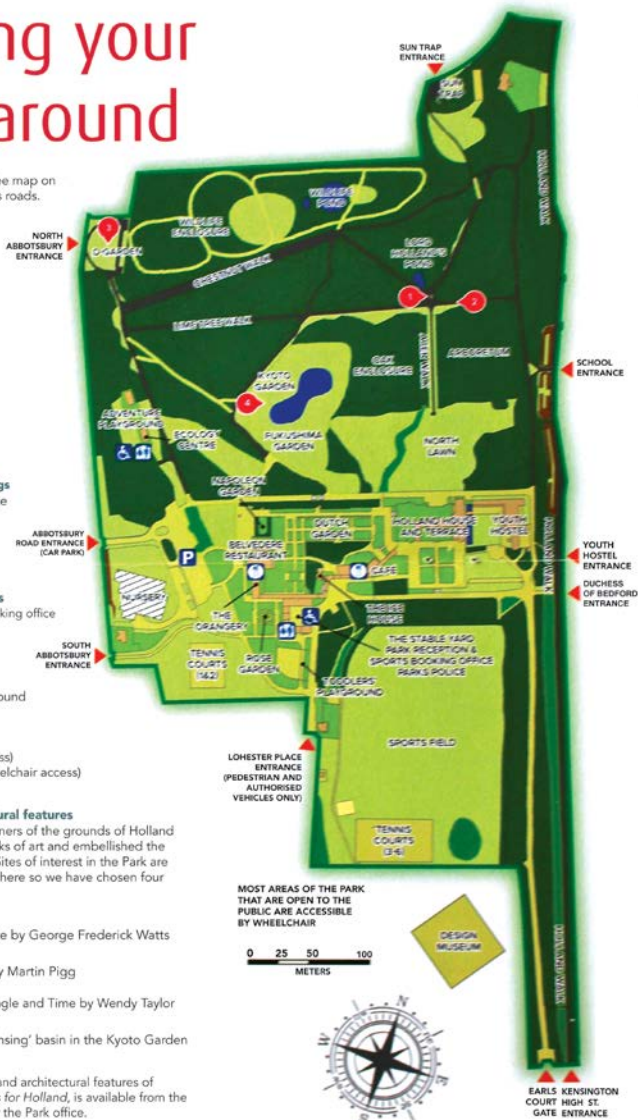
ng your
around

e map on
s roads.

gs
e

s
king office

ound

ss)
elchair access)

ural features
ners of the grounds of Holland
ks of art and embellished the
ites of interest in the Park are
here so we have chosen four

e by George Frederick Watts

y Martin Pigg

gle and Time by Wendy Taylor

nsing' basin in the Kyoto Garden

and architectural features of
for Holland, is available from the
the Park office.

SUN TRAP ENTRANCE

SUN TRAP

NORTH ABBOTSBURY ENTRANCE

3

O-GARDEN

WILDLIFE ENCLOSURE

WILDLIFE POND

CHESTNUT WALK

LORD HOLLAND'S POND

1

2

LIME TREE WALK

ARBORETUM

OAK ENCLOSURE

SCHOOL ENTRANCE

KYOTO GARDEN

4

ADVENTURE PLAYGROUND

ECOLOGY CENTRE

FUKUSHIMA GARDEN

NORTH LAWN

NAPOLEON GARDEN

ABBOTSBURY ROAD ENTRANCE (CAR PARK)

P

BELVEDERE RESTAURANT

DUTCH GARDEN

HOLLAND HOUSE AND TERRACE

YOUTH HOSTEL

YOUTH HOSTEL ENTRANCE

DUCHESS OF BEDFORD ENTRANCE

CAFE

NURSERY

THE ORANGERY

THE STABLE YARD PARK RECEPTION & SPORTS BOOKING OFFICE PARKS POLICE

SOUTH ABBOTSBURY ENTRANCE

TENNIS COURTS (1&2)

ROSE GARDEN

TODDLERS PLAYGROUND

LOHESTER PLACE ENTRANCE (PEDESTRIAN AND AUTHORISED VEHICLES ONLY)

SPORTS FIELD

TENNIS COURTS (3-6)

MOST AREAS OF THE PARK THAT ARE OPEN TO THE PUBLIC ARE ACCESSIBLE BY WHEELCHAIR

DESIGN MUSEUM

0 25 50 100
METERS

N E S W

EARLS COURT GATE

KENSINGTON HIGH ST. ENTRANCE